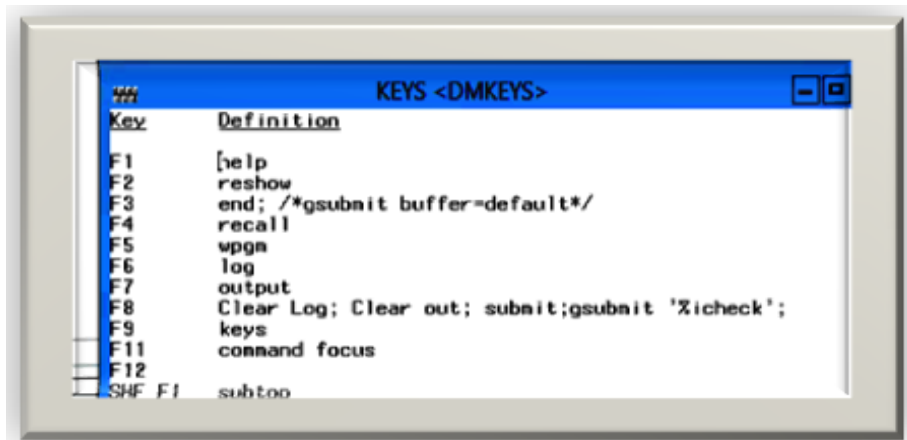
KEYS <DMKEYS>

| Key | Definition |
|---|---|
| F1 | help |
| F2 | reshow |
| F3 | end; /*gsubmit buffer=default*/ |
| F4 | recall |
| F5 | wpgm |
| F6 | log |
| F7 | output |
| F8 | Clear Log; Clear out; submit;gsubmit '%icheck'; |
| F9 | keys |
| F11 | command focus |
| F12 | |
| SHF F1 | subtop |